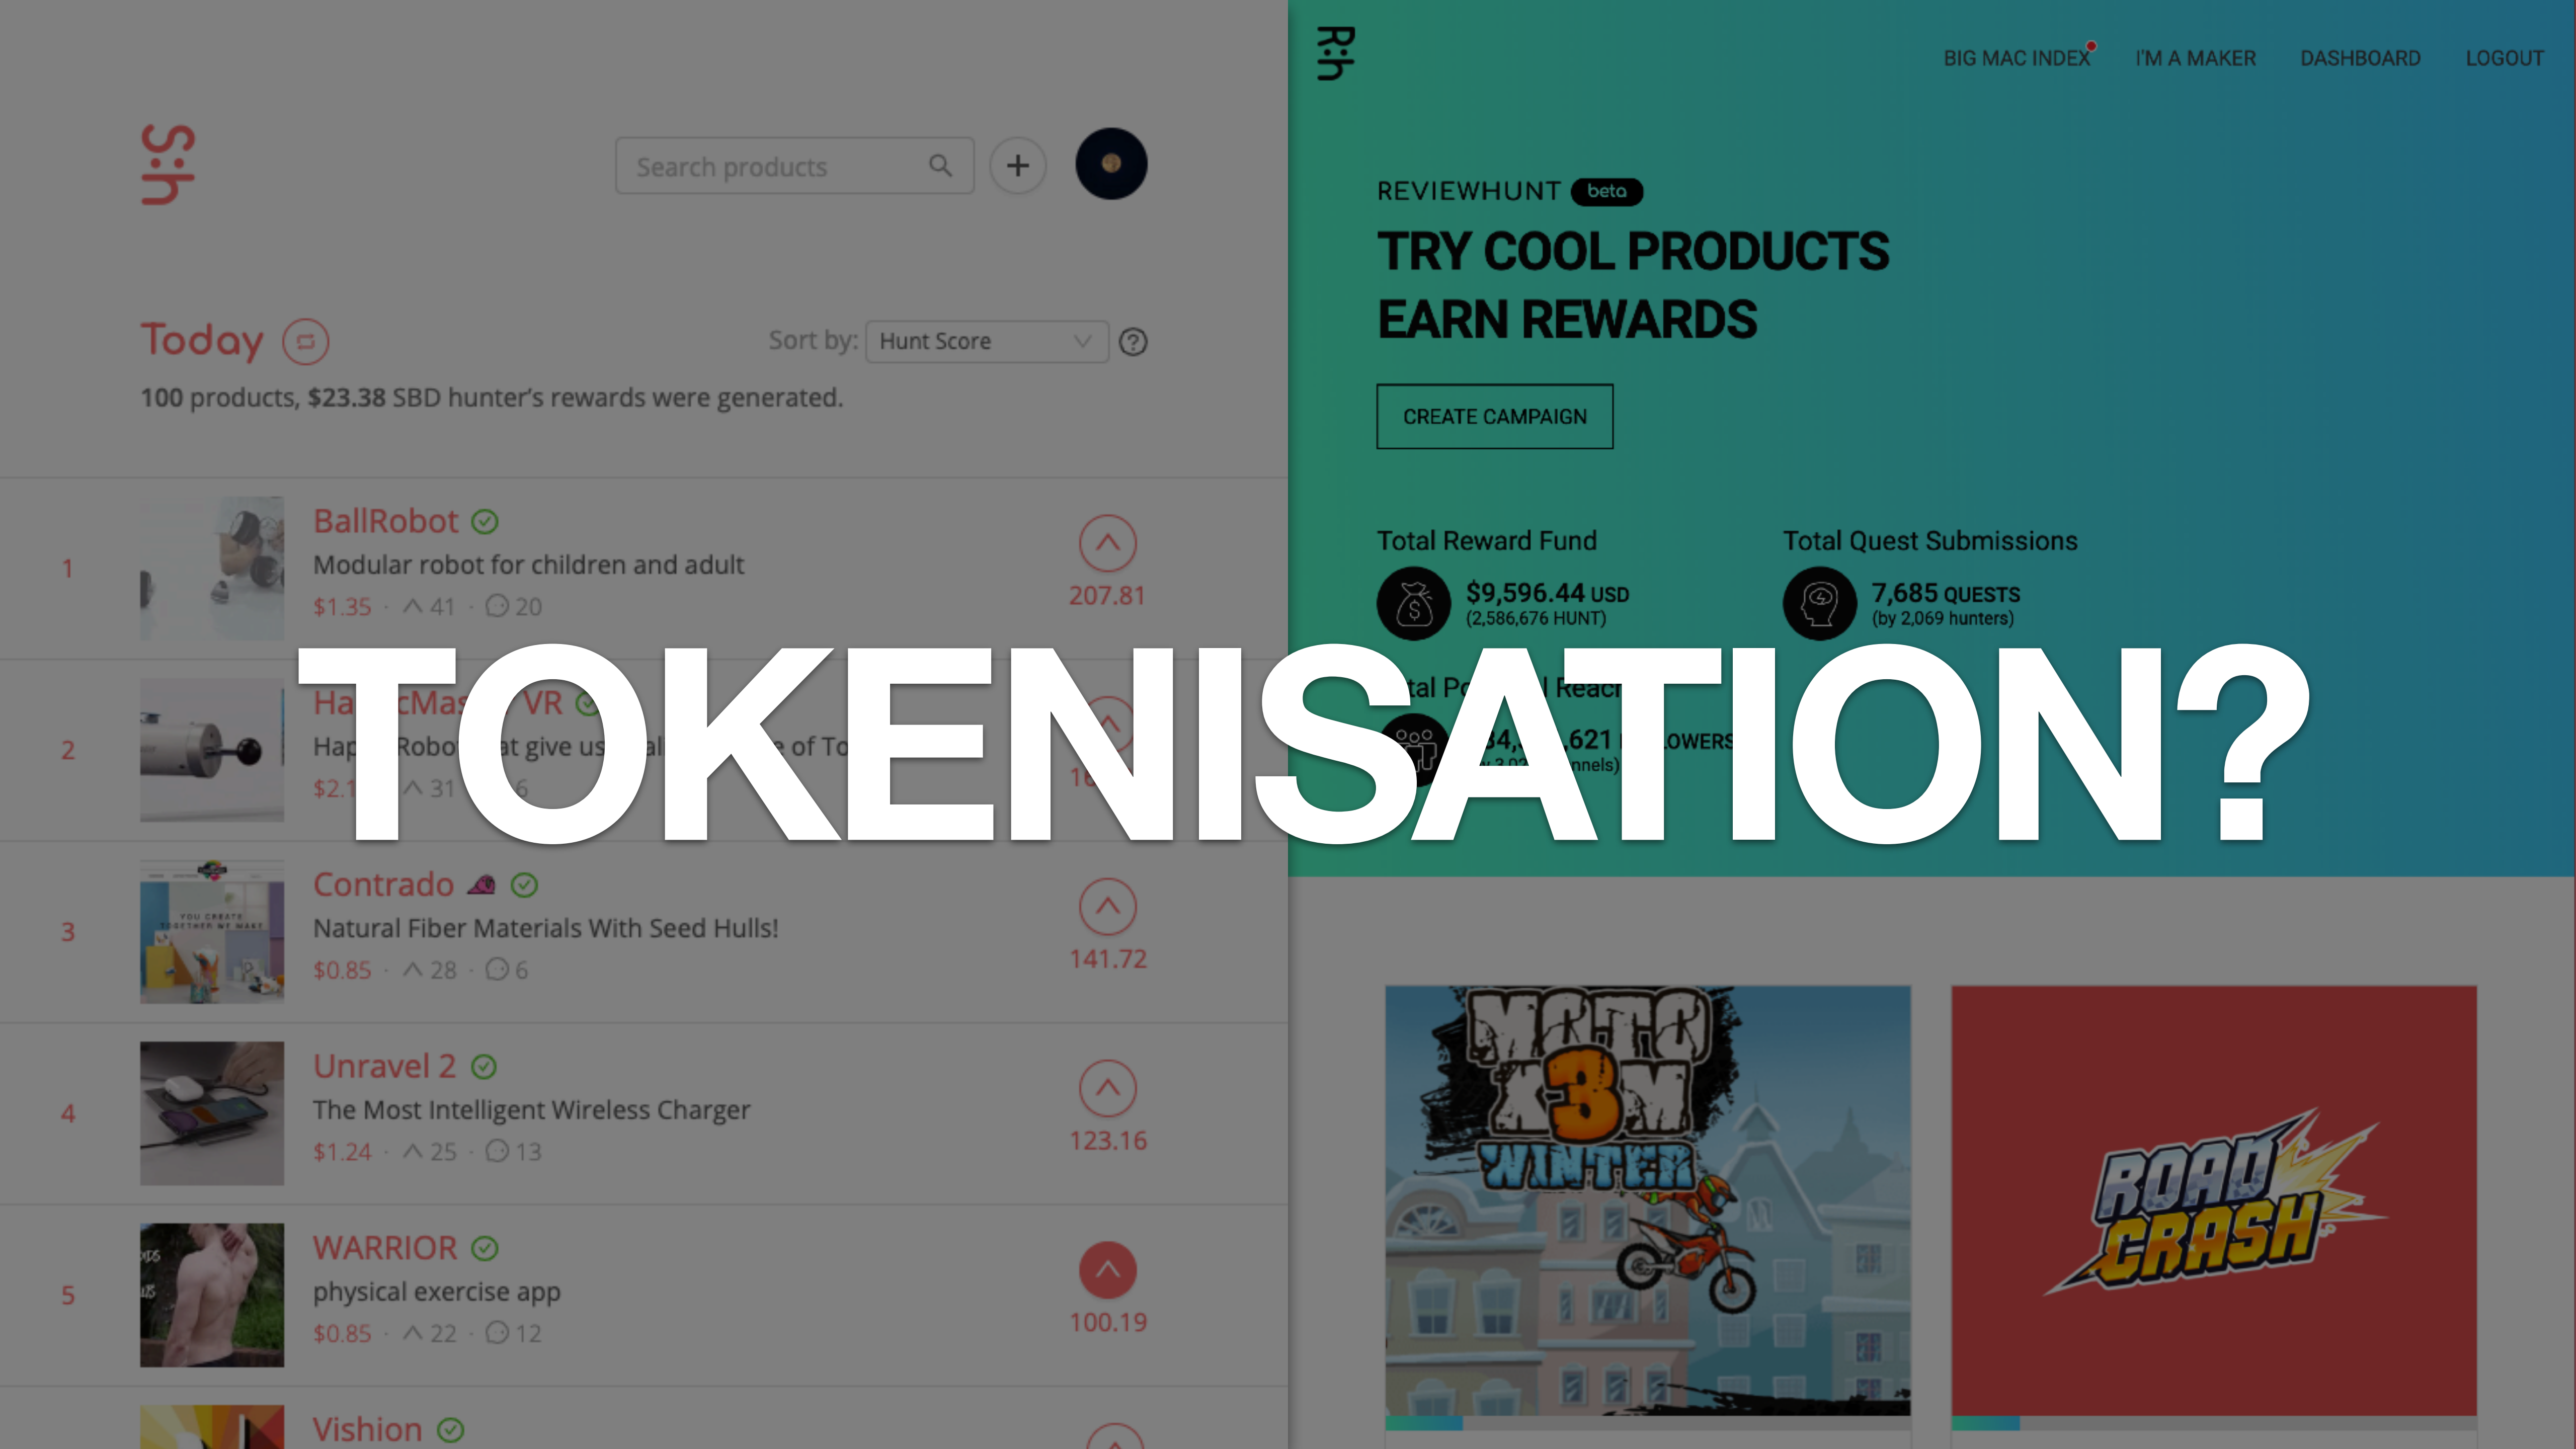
S:h

Search products

Today

Sort by: Hunt Score

100 products, $23.38 SBD hunter's rewards were generated.

1
BallRobot
Modular robot for children and adult
$1.35 · 41 · 20
207.81

2
Ha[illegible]cMa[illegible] VR
Hap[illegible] Robo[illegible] at give us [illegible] al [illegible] e of To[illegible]
$2.1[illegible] · 31 · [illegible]6
16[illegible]

3
Contrado
Natural Fiber Materials With Seed Hulls!
$0.85 · 28 · 6
141.72

4
Unravel 2
The Most Intelligent Wireless Charger
$1.24 · 25 · 13
123.16

5
WARRIOR
physical exercise app
$0.85 · 22 · 12
100.19

Vishion

R:h

BIG MAC INDEX
I'M A MAKER
DASHBOARD
LOGOUT

REVIEWHUNT beta

TRY COOL PRODUCTS
EARN REWARDS

CREATE CAMPAIGN

Total Reward Fund
$9,596.44 USD
(2,586,676 HUNT)

Total Quest Submissions
7,685 QUESTS
(by 2,069 hunters)

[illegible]tal Po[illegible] Reach
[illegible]4,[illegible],621 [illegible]OWERS
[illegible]nnels)

TOKENISATION?

MOTO X3M WINTER

ROAD CRASH